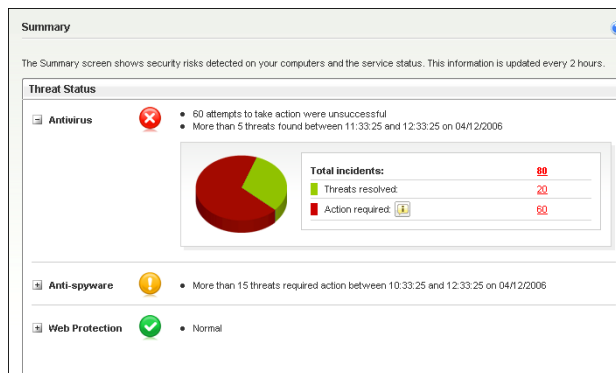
Summary

The Summary screen shows security risks detected on your computers and the service status. This information is updated every 2 hours.

Threat Status

Antivirus

- 60 attempts to take action were unsuccessful
- More than 5 threats found between 11:33:25 and 12:33:25 on 04/12/2006

| Total incidents: | 80 |
|---|---|
| Threats resolved: | 20 |
| Action required: | 60 |

Anti-spyware

- More than 15 threats required action between 10:33:25 and 12:33:25 on 04/12/2006

Web Protection

- Normal